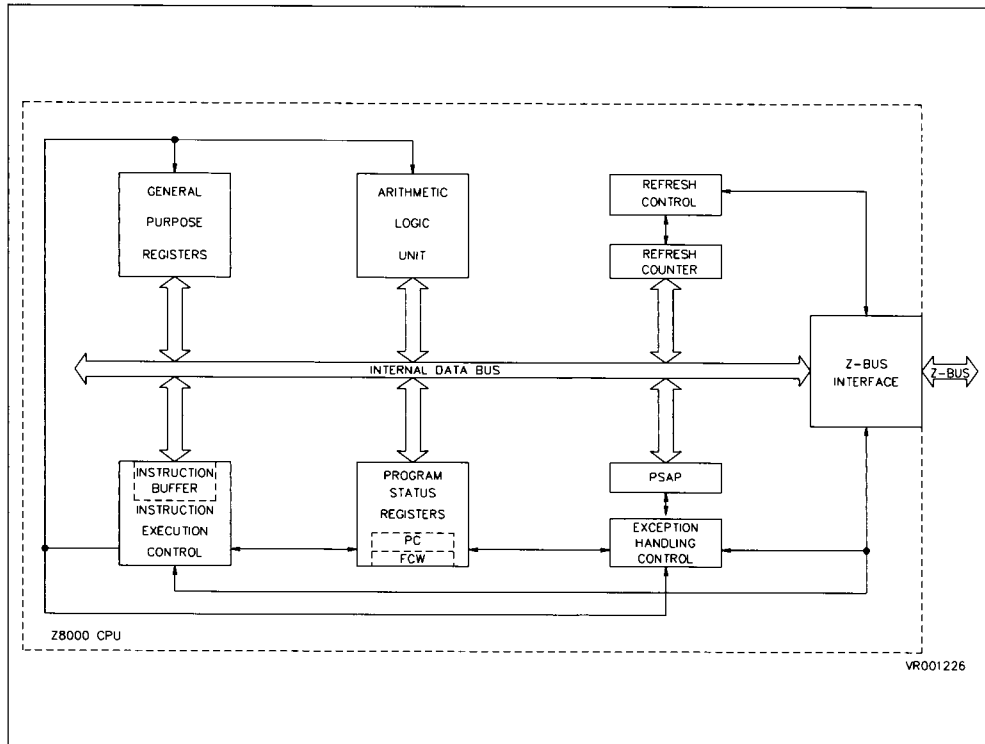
GENERAL PURPOSE REGISTERS

ARITHMETIC LOGIC UNIT

REFRESH CONTROL

REFRESH COUNTER

Z-BUS INTERFACE

INTERNAL DATA BUS

Z-BUS

INSTRUCTION BUFFER

INSTRUCTION EXECUTION CONTROL

PROGRAM STATUS REGISTERS

PC

FCW

PSAP

EXCEPTION HANDLING CONTROL

Z8000 CPU

VR001226